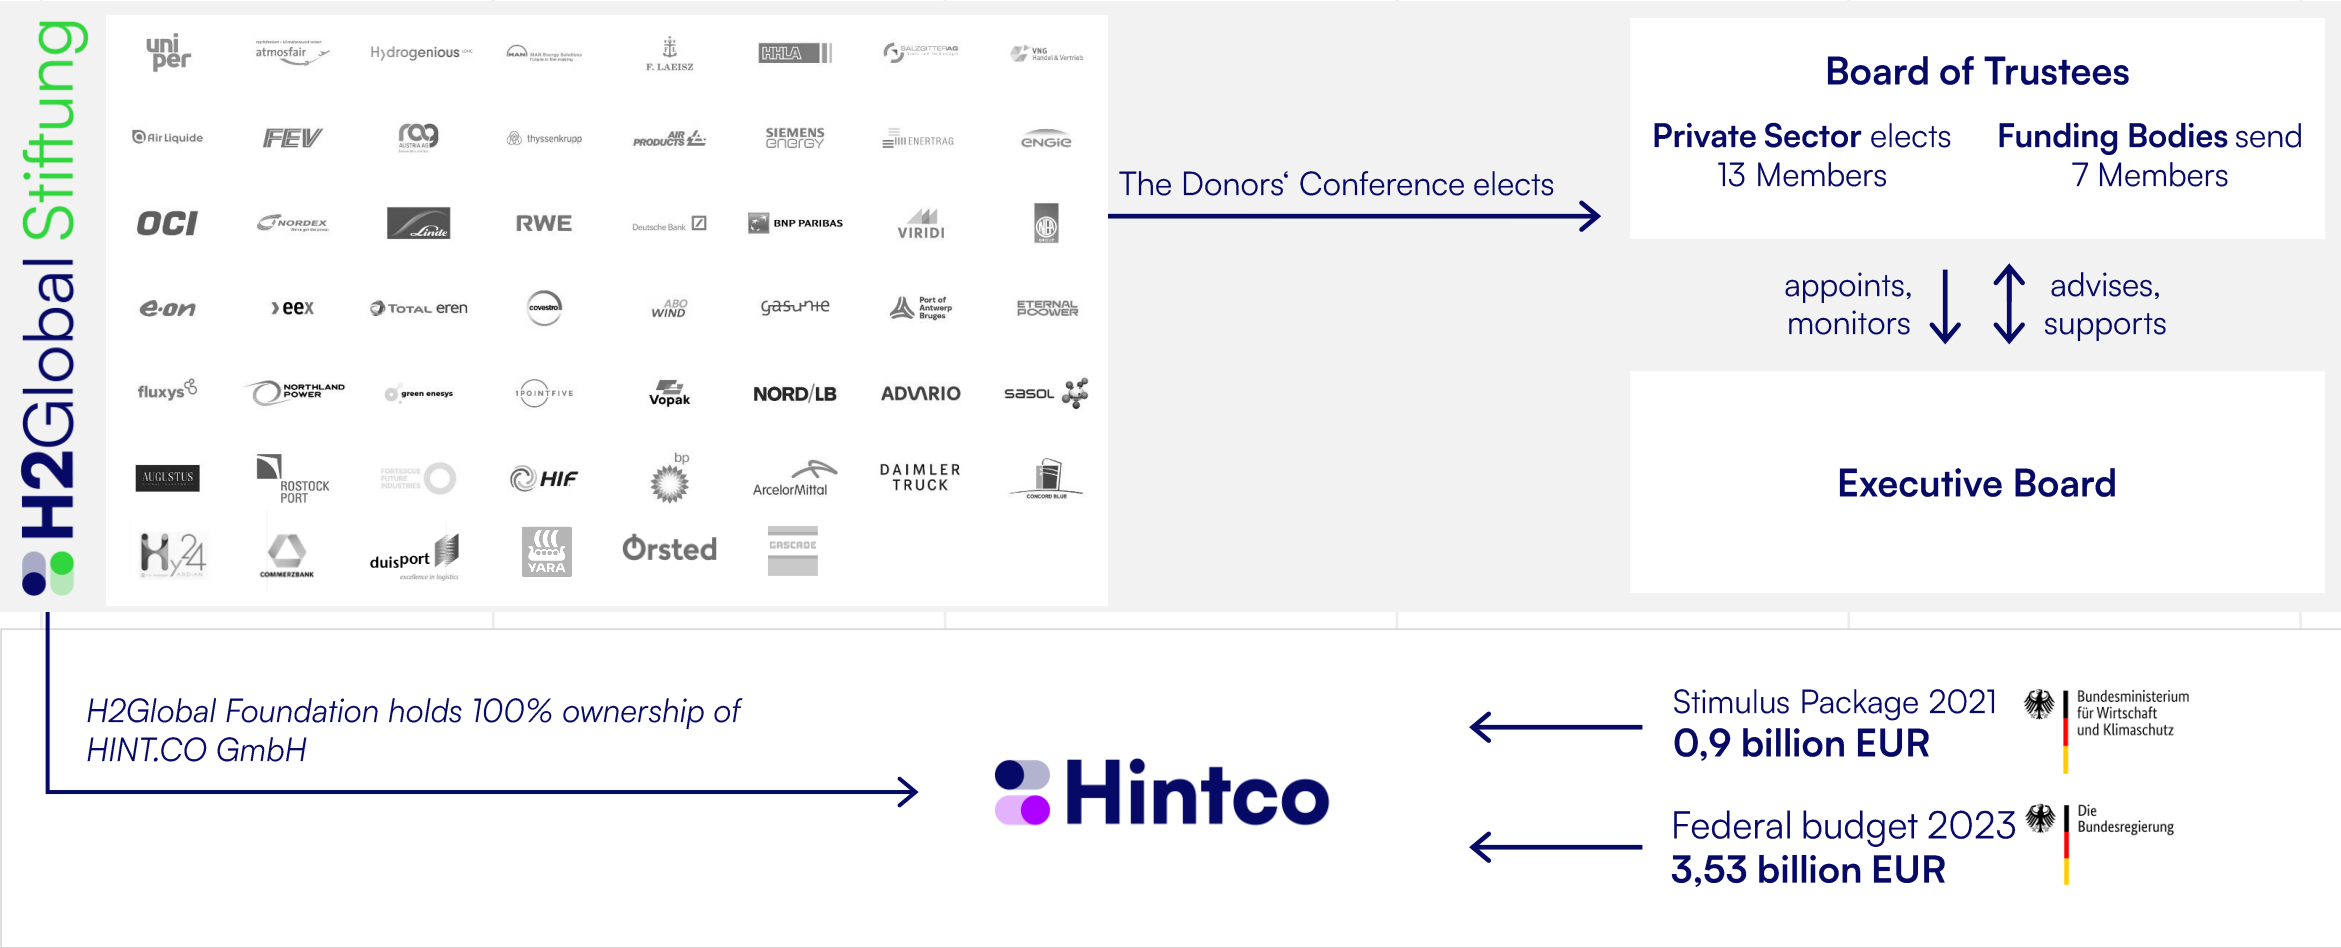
H2Global Stiftung

uniper
atmosfair
Hydrogenious
MAN Energy Solutions
F. LAEISZ
HHLA
SALZGITTER AG
VNG Handel & Vertrieb

Air Liquide
FEV
rag AUSTRIA AG
thyssenkrupp
AIR PRODUCTS
SIEMENS energy
ENERTRAG
ENGIE

OCI
NORDEX
Linde
RWE
Deutsche Bank
BNP PARIBAS
VIRIDI
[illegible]

e.on
eex
TOTAL eren
covestro
ABO WIND
gasunie
Port of Antwerp Bruges
ETERNAL POWER

fluxys
NORTHLAND POWER
green enesys
1POINTFIVE
Vopak
NORD/LB
ADVARIO
sasol

AUGUSTUS
ROSTOCK PORT
FORTESCUE FUTURE INDUSTRIES
HIF
bp
ArcelorMittal
DAIMLER TRUCK
CONCORD BLUE

Hy24
COMMERZBANK
duisport excellence in logistics
VARA
Ørsted
CASCADE

The Donors' Conference elects

Board of Trustees

Private Sector elects 13 Members

Funding Bodies send 7 Members

appoints, monitors

advises, supports

Executive Board

H2Global Foundation holds 100% ownership of HINT.CO GmbH

Hintco

Stimulus Package 2021
0,9 billion EUR

Bundesministerium für Wirtschaft und Klimaschutz

Federal budget 2023
3,53 billion EUR

Die Bundesregierung